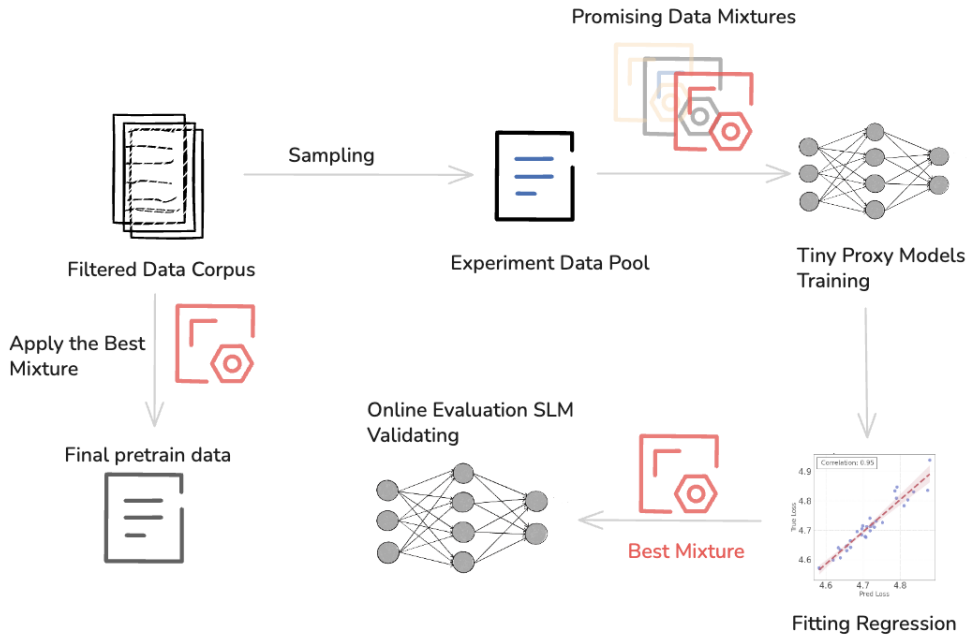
Promising Data Mixtures

Sampling

Filtered Data Corpus

Experiment Data Pool

Tiny Proxy Models Training

Apply the Best Mixture

Online Evaluation SLM Validating

Final pretrain data

Best Mixture

Correlation: 0.95

4.9

4.8

4.7

4.6

True Loss

4.6

4.7

4.8

Pred Loss

Fitting Regression